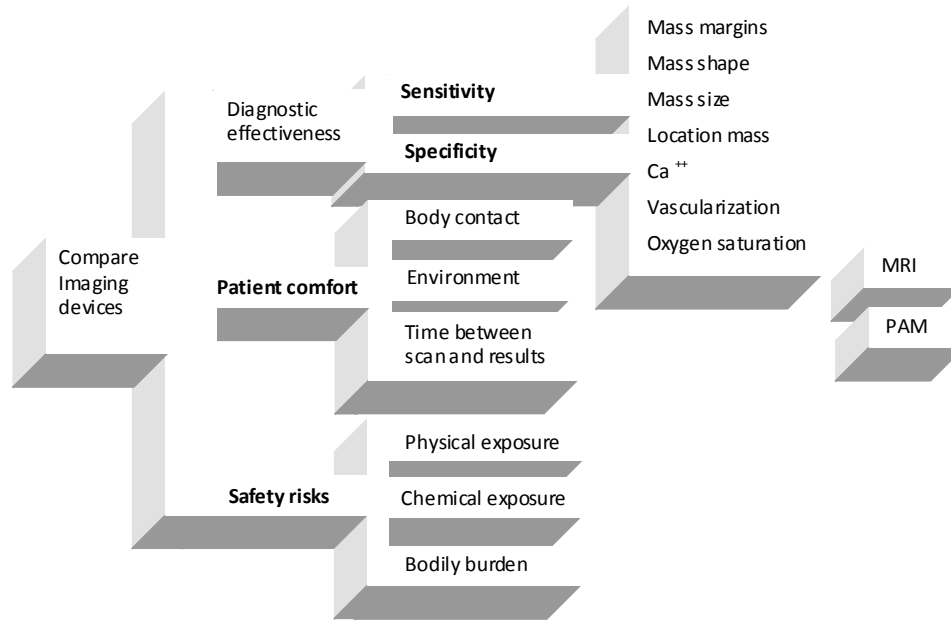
Compare Imaging devices

Diagnostic effectiveness

Sensitivity

Specificity

Mass margins

Mass shape

Mass size

Location mass

$Ca^{++}$

Vascularization

Oxygen saturation

Patient comfort

Body contact

Environment

Time between scan and results

Safety risks

Physical exposure

Chemical exposure

Bodily burden

MRI

PAM